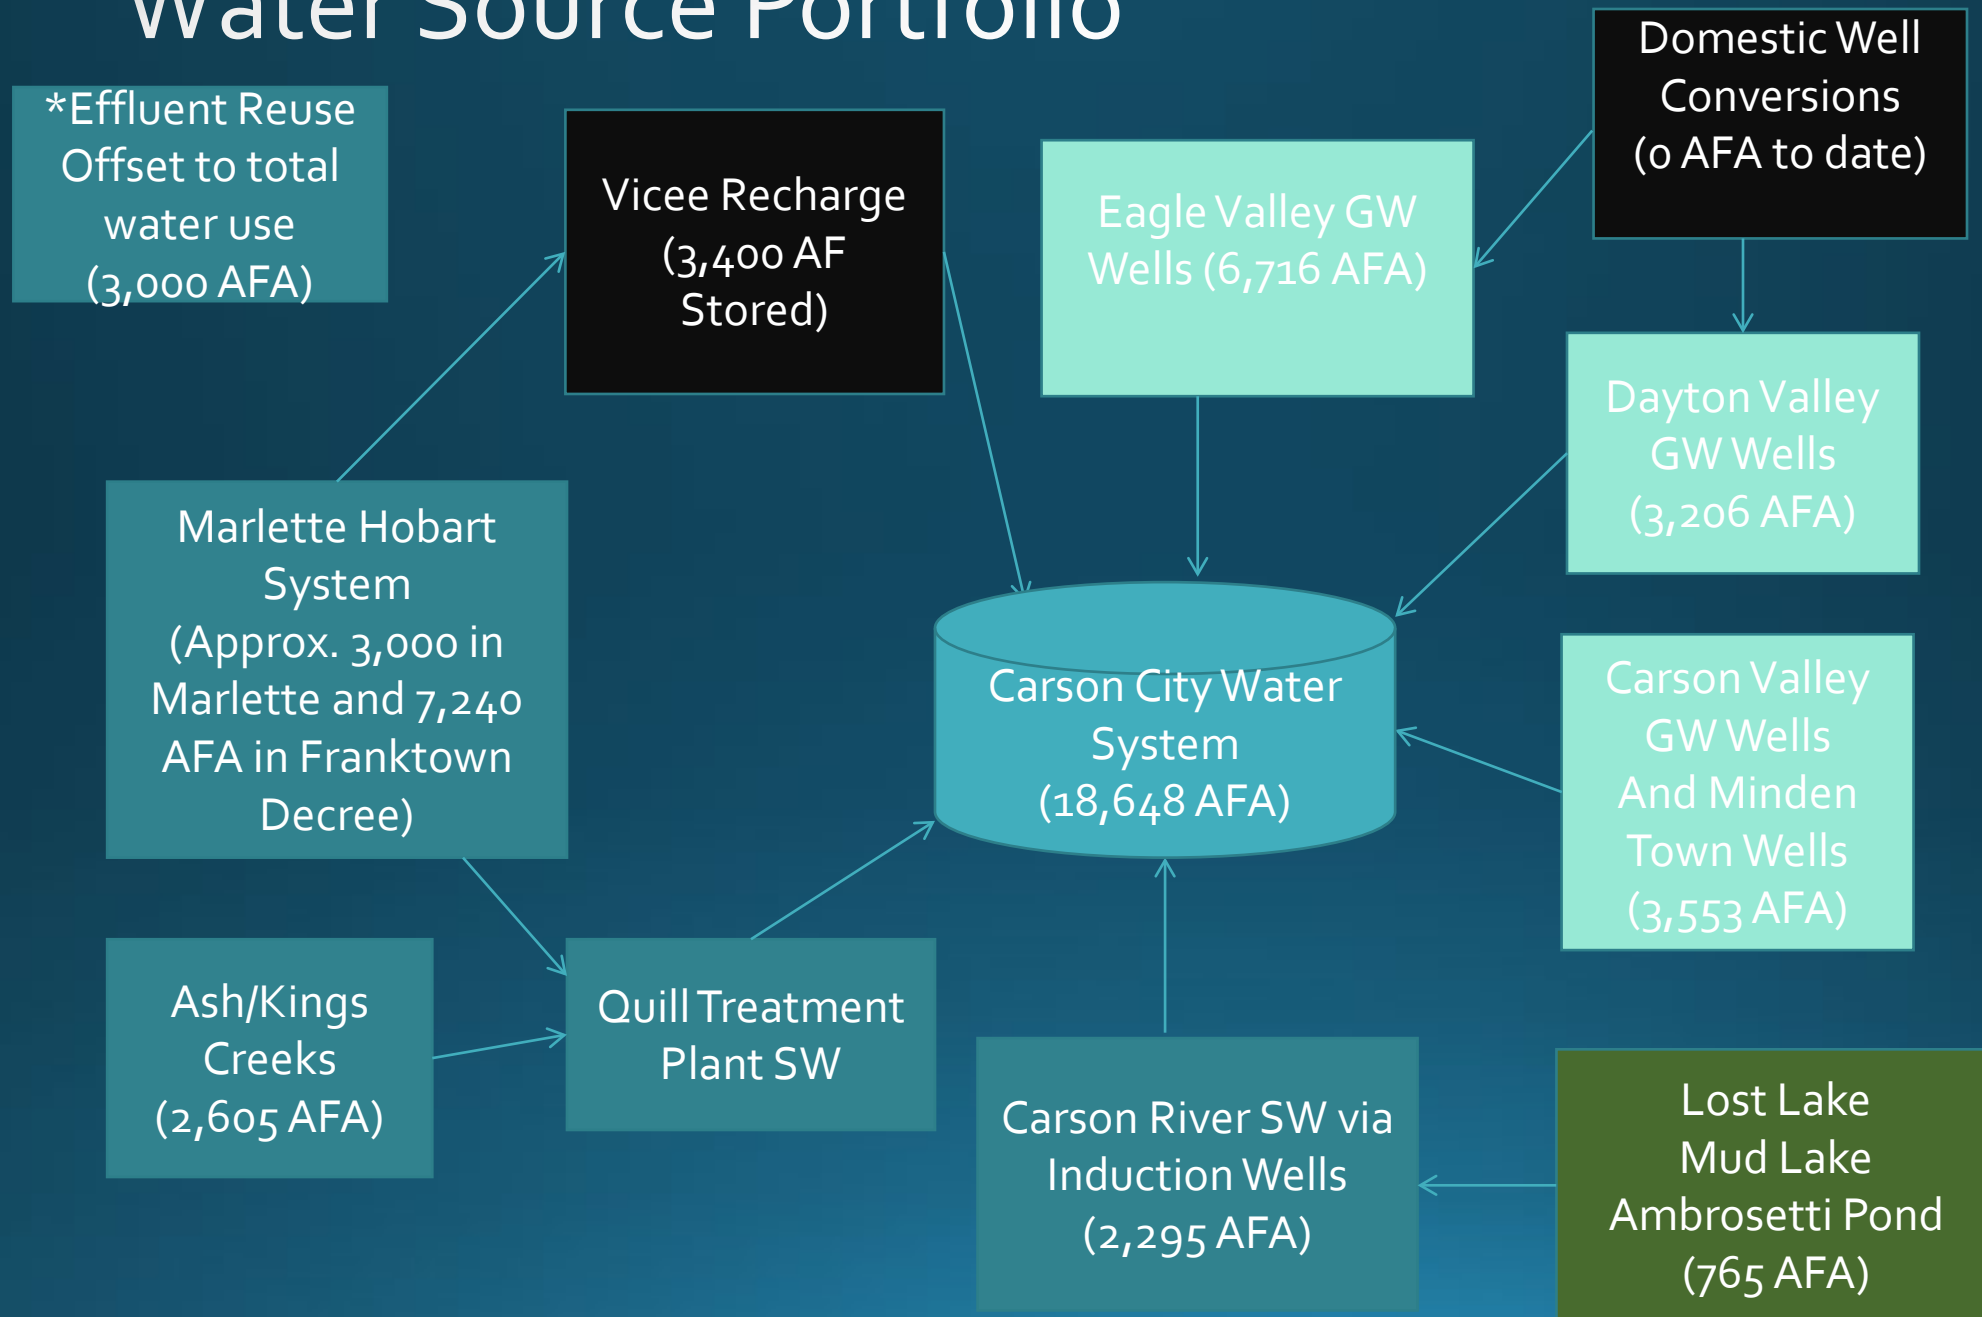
Water Source Portfolio

*Effluent Reuse Offset to total water use (3,000 AFA)

Vicee Recharge (3,400 AF Stored)

Eagle Valley GW Wells (6,716 AFA)

Domestic Well Conversions (0 AFA to date)

Dayton Valley GW Wells (3,206 AFA)

Marlette Hobart System (Approx. 3,000 in Marlette and 7,240 AFA in Franktown Decree)

Carson City Water System (18,648 AFA)

Carson Valley GW Wells And Minden Town Wells (3,553 AFA)

Ash/Kings Creeks (2,605 AFA)

Quill Treatment Plant SW

Carson River SW via Induction Wells (2,295 AFA)

Lost Lake Mud Lake Ambrosetti Pond (765 AFA)